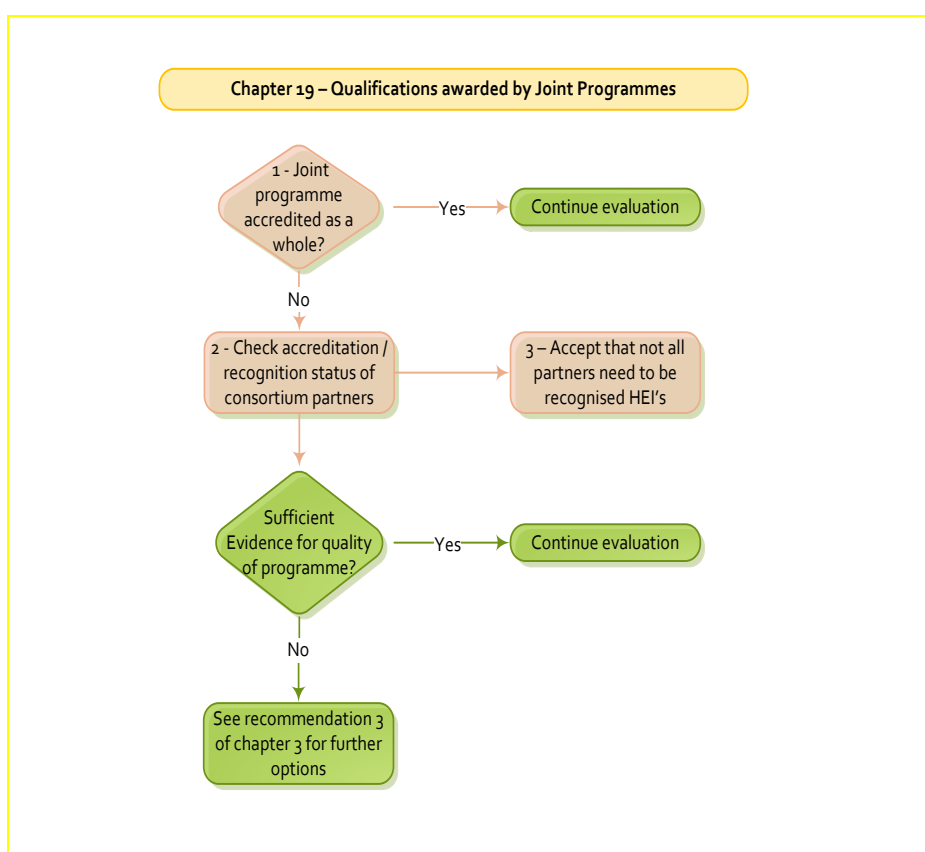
Chapter 19 – Qualifications awarded by Joint Programmes

1 - Joint programme accredited as a whole?

Yes

Continue evaluation

No

2 - Check accreditation / recognition status of consortium partners

3 – Accept that not all partners need to be recognised HEI's

Sufficient Evidence for quality of programme?

Yes

Continue evaluation

No

See recommendation 3 of chapter 3 for further options